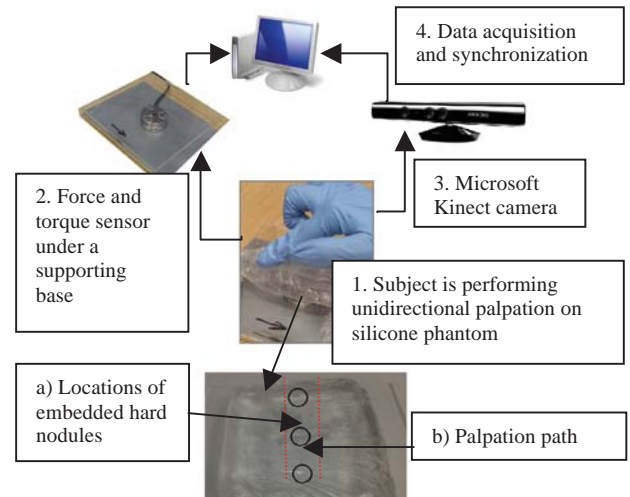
4. Data acquisition and synchronization

2. Force and torque sensor under a supporting base

3. Microsoft Kinect camera

1. Subject is performing unidirectional palpation on silicone phantom

a) Locations of embedded hard nodules

b) Palpation path